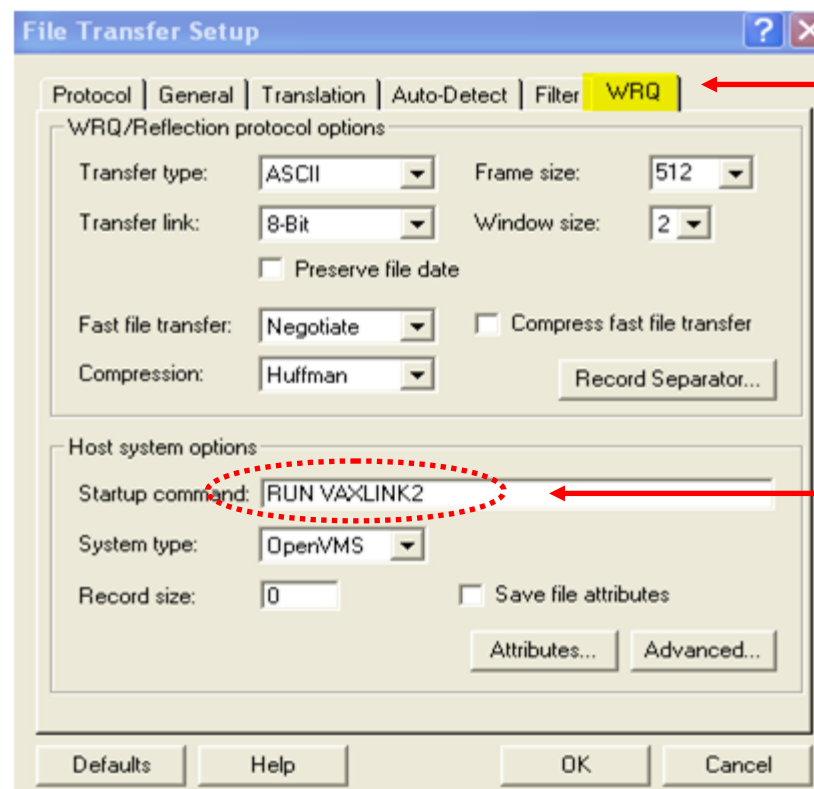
File Transfer Setup

?

Protocol | General | Translation | Auto-Detect | Filter | WRQ

WRQ/Reflection protocol options

Transfer type: ASCII

Frame size: 512

Transfer link: 8-Bit

Window size: 2

Preserve file date

Fast file transfer: Negotiate

Compress fast file transfer

Compression: Huffman

Record Separator...

Host system options

Startup command: RUN VAXLINK2

System type: OpenVMS

Record size: 0

Save file attributes

Attributes...

Advanced...

Defaults

Help

OK

Cancel